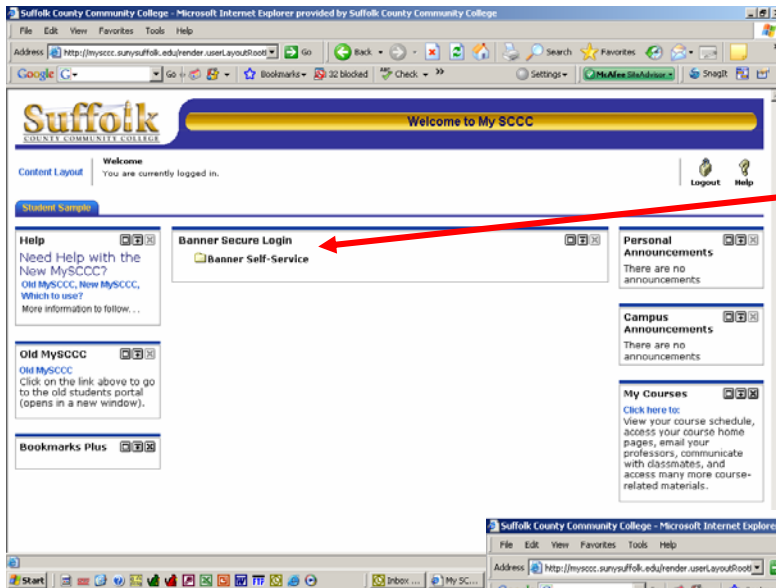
Suffolk County Community College - Microsoft Internet Explorer provided by Suffolk County Community College

File Edit View Favorites Tools Help

Address http://mysccc.sunysuffolk.edu/render.userLayoutRoot Go Back Search Favorites

Google G- Go Bookmarks 32 blocked Check Settings McAfee SiteAdvisor SnagIt

Suffolk COUNTY COMMUNITY COLLEGE

Welcome to My SCCC

Content Layout

Welcome
You are currently logged in.

Logout Help

Student Sample

Help
Need Help with the New MySCCC?
Old MySCCC, New MySCCC, Which to use?
More information to follow. . .

Old MySCCC
Old MySCCC
Click on the link above to go to the old students portal (opens in a new window).

Bookmarks Plus

Banner Secure Login
Banner Self-Service

Personal Announcements
There are no announcements

Campus Announcements
There are no announcements

My Courses
Click here to:
View your course schedule, access your course home pages, email your professors, communicate with classmates, and access many more course-related materials.

Suffolk County Community College - Microsoft Internet Explorer

File Edit View Favorites Tools Help

Address http://mysccc.sunysuffolk.edu/render.userLayoutRoot

Start Inbox ... My SC...